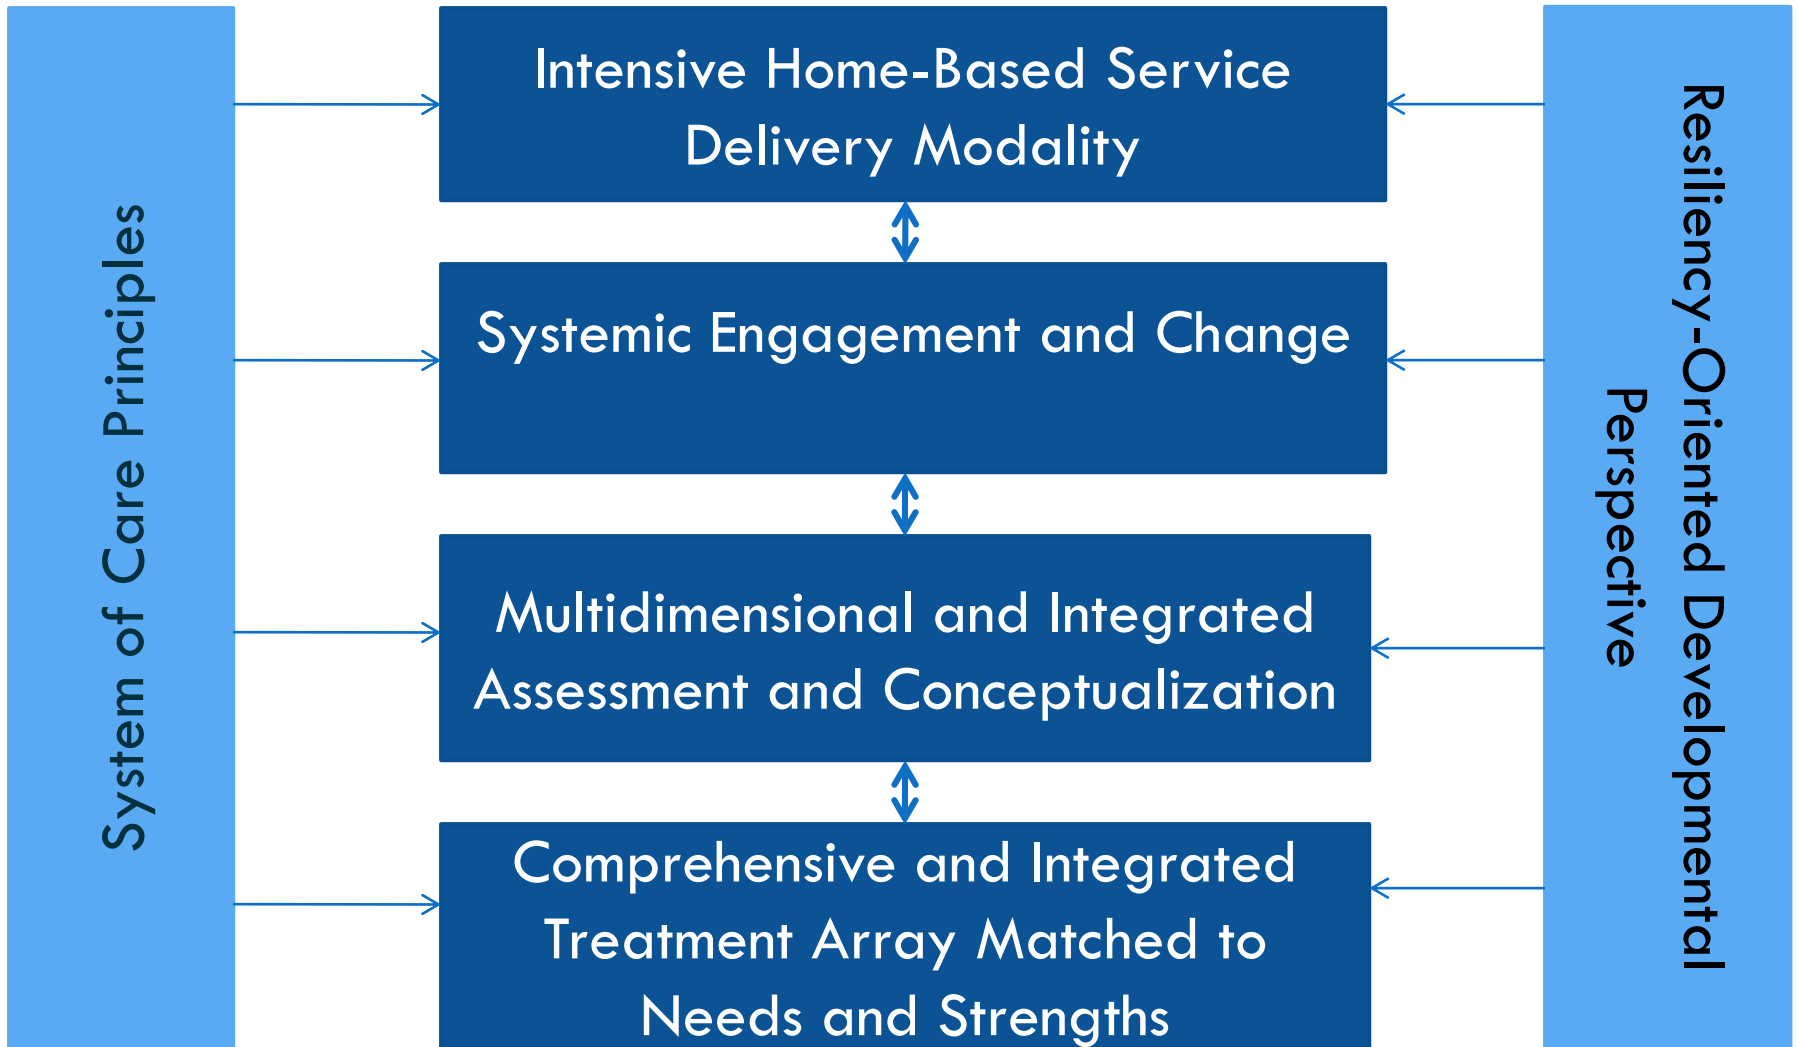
System of Care Principles

Intensive Home-Based Service Delivery Modality

Systemic Engagement and Change

Multidimensional and Integrated Assessment and Conceptualization

Comprehensive and Integrated Treatment Array Matched to Needs and Strengths

Resiliency-Oriented Developmental Perspective